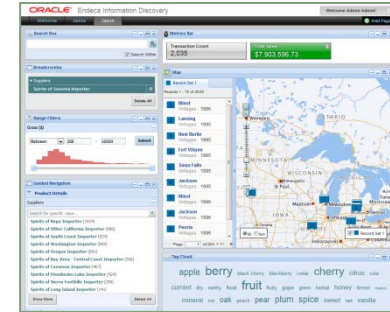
ORACLE Endeca Information Discovery

Welcome Admin Admin!

Welcome Sales Users

Add Page

Search Box

Search Within

Breadcrumbs

Suppliers

Spirits of Sonoma Importer

Delete All

Range Filters

Gross ($)

Between 400 - 10000 Submit

Guided Navigation

Product Details

Suppliers

Spirits of Napa Importer (504)

Spirits of Afar California Importer (598)

Spirits of South Coast Importer (573)

Spirits of Washington Importer (569)

Spirits of Oregon Importer (518)

Spirits of Bay Area - Central Coast Importer (500)

Spirits of Cameron Importer (467)

Spirits of Pendleton Lake Importer (526)

Spirits of Sierra Foothills Importer (390)

Spirits of Long Island Importer (240)

Show More

Select All

Metrics Bar

Transaction Count

2,035

Total Gross

$7,903,596.73

Map

Record Set 1

Results 1 - 10 of 2035

Minot

Lansing

New Berlin

Fort Wayne

Sioux Falls

Jackson

Minot

Jackson

Peoria

Page 1 of 204

Tag Cloud

apple berry black cherry blackberry cedar cherry citrus cola currant dry earthy floral fruit fruity grape green herbal honey lemon melon mineral nut oak peach pear plum spice sweet tart vanilla